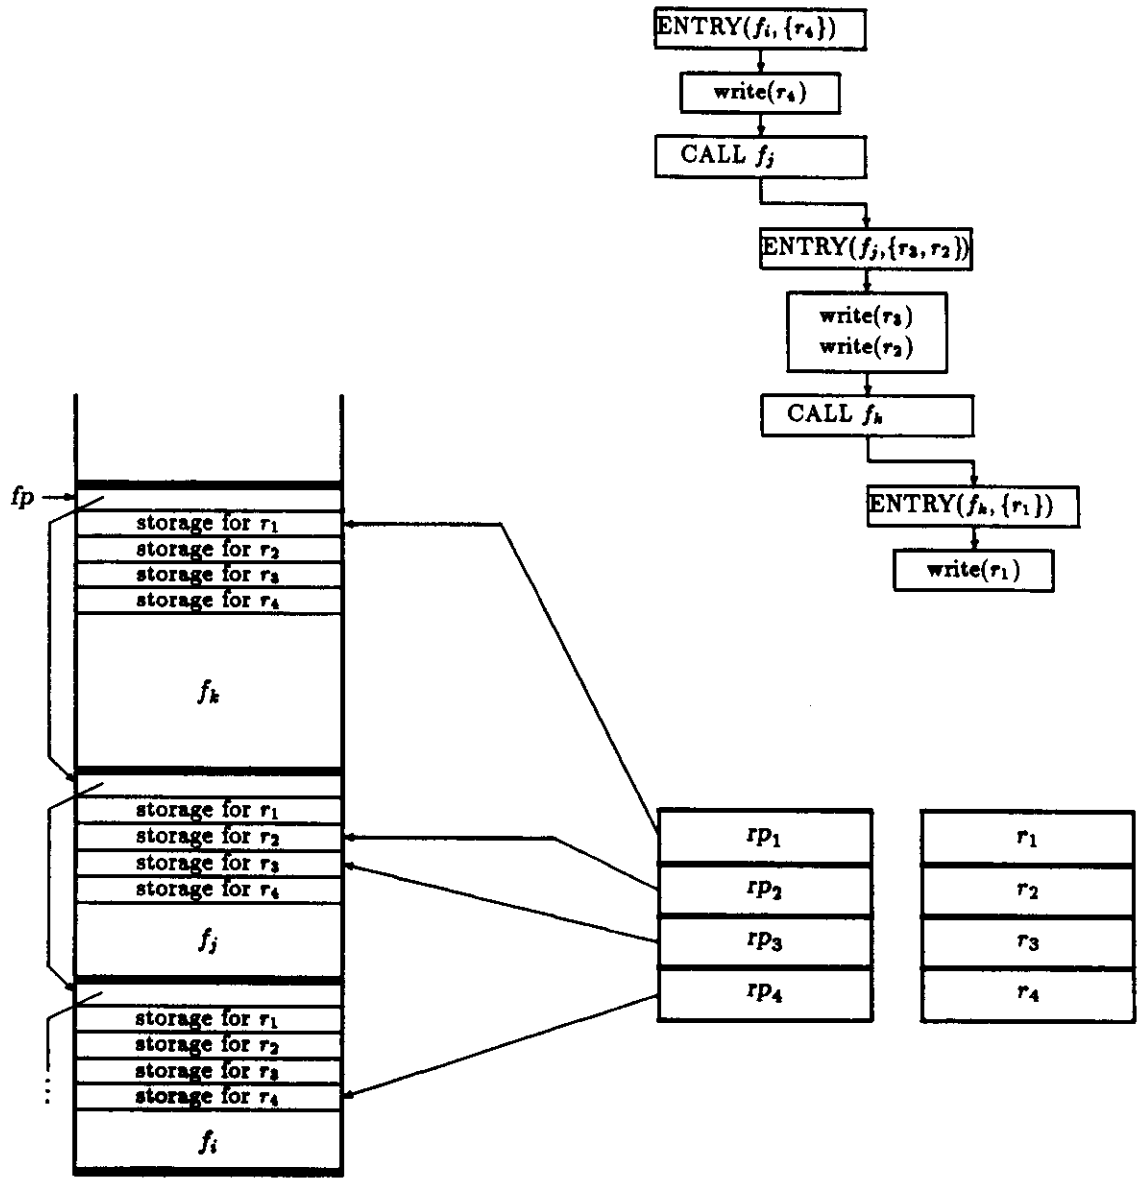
ENTRY($f_i$, $\{r_4\}$)

write($r_4$)

CALL $f_j$

ENTRY($f_j$, $\{r_3, r_2\}$)

write($r_3$)
write($r_2$)

CALL $f_k$

ENTRY($f_k$, $\{r_1\}$)

write($r_1$)

$fp$

storage for $r_1$
storage for $r_2$
storage for $r_3$
storage for $r_4$

$f_k$

storage for $r_1$
storage for $r_2$
storage for $r_3$
storage for $r_4$

$f_j$

storage for $r_1$
storage for $r_2$
storage for $r_3$
storage for $r_4$

$f_i$

| $rp_1$ |
|---|
| $rp_2$ |
| $rp_3$ |
| $rp_4$ |

| $r_1$ |
|---|
| $r_2$ |
| $r_3$ |
| $r_4$ |